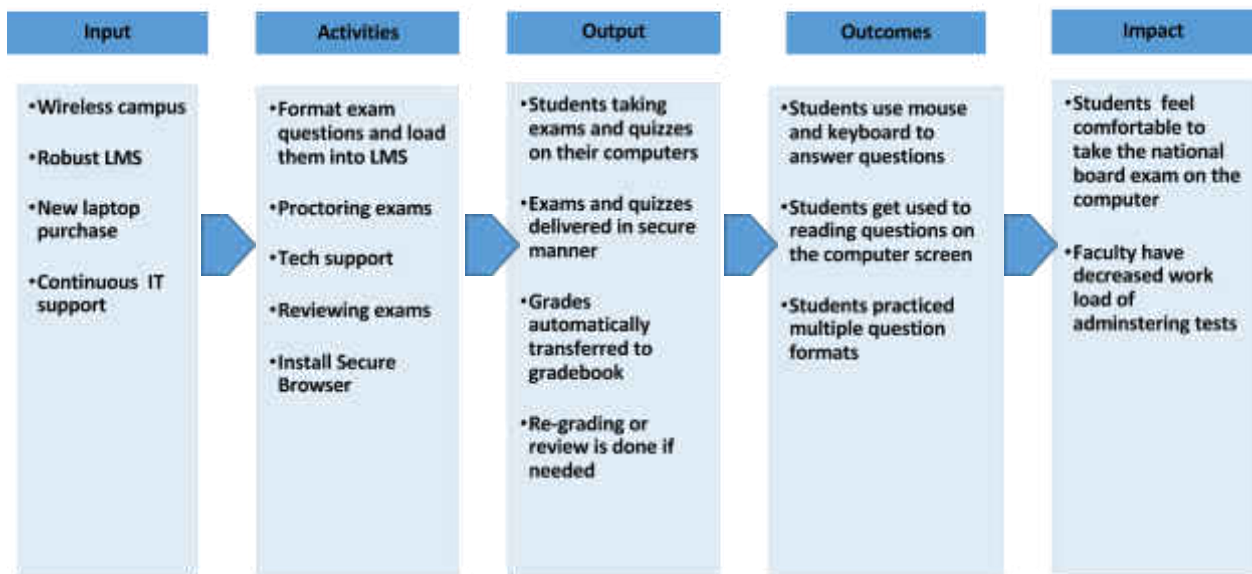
Input

•Wireless campus

•Robust LMS

•New laptop purchase

•Continuous IT support

Activities

•Format exam questions and load them into LMS

•Proctoring exams

•Tech support

•Reviewing exams

•Install Secure Browser

Output

•Students taking exams and quizzes on their computers

•Exams and quizzes delivered in secure manner

•Grades automatically transferred to gradebook

•Re-grading or review is done if needed

Outcomes

•Students use mouse and keyboard to answer questions

•Students get used to reading questions on the computer screen

•Students practiced multiple question formats

Impact

•Students feel comfortable to take the national board exam on the computer

•Faculty have decreased work load of adminstering tests